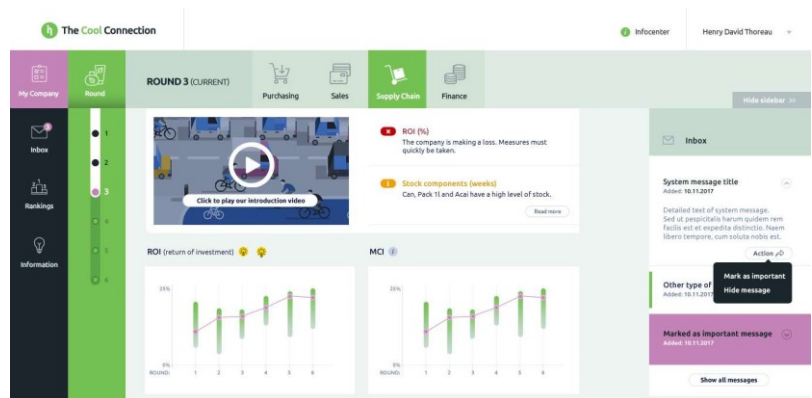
The Cool Connection

Infocenter

Henry David Thoreau

My Company

Round

ROUND 3 (CURRENT)

Purchasing

Sales

Supply Chain

Finance

Hide sidebar

Inbox

Rankings

Information

1

2

3

4

5

6

Click to play our introduction video

ROI (%)

The company is making a loss. Measures must quickly be taken.

Stock components (weeks)

Can, Pack 1l and Acai have a high level of stock.

Read more

ROI (return of investment)

MCI

25%

0%

ROUND:

1 2 3 4 5 6

25%

0%

ROUND:

1 2 3 4 5 6

Inbox

System message title

Added: 10.11.2017

Detailed text of system message. Sed ut perspiciatis harum quidem rem facilis est et expedita distinctio. Naem libero tempore, cum soluta nobis est.

Action

Mark as important

Hide message

Other type of

Added: 10.11.2017

Marked as important message

Added: 10.11.2017

Show all messages